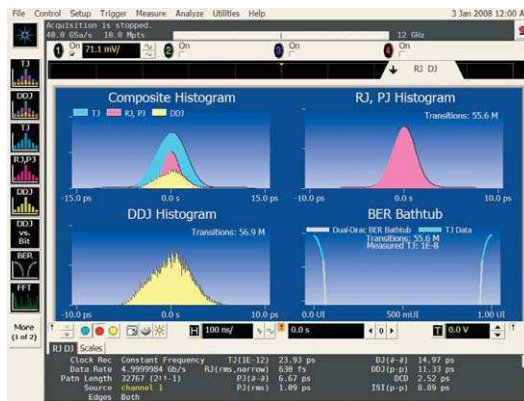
File Control Setup Trigger Measure Analyze Utilities Help 3 Jan 2008 12:00 A

Acquisition is stopped.
40.0 GSa/s 10.0 Mpts 12 GHz

1 On 71.1 mV/ 2 On 3 On 4 On

RJ DJ

TJ
DDJ
TJ
RJ,PJ
DDJ
DDJ vs. Bit
BER
FFT
More (1 of 2)

Composite Histogram
TJ RJ, PJ DDJ
-15.0 ps 0.0 s 15.0 ps

RJ, PJ Histogram
Transitions: 55.6 M
0.0 s

DDJ Histogram
Transitions: 56.9 M
-10.0 ps 0.0 s 10.0 ps

BER Bathtub
Dual-Dirac BER Bathtub TJ Data
Transitions: 55.6 M
Measured TJ: 1E-8
0.00 UI 500 mUI 1.00 UI

H 100 ns/ 0.0 s T 0.0 V

RJ DJ Scales

Clock Rec Constant Frequency TJ(1E-12) 23.93 ps DJ(δ-δ) 14.97 ps
Data Rate 4.9999984 Gb/s RJ(rms,narrow) 630 fs DDJ(p-p) 11.33 ps
Patn Length 32767 (2^15-1) PJ(δ-δ) 6.67 ps DCD 2.52 ps
Source channel 1 PJ(rms) 1.09 ps ISI(p-p) 8.89 ps
Edges Both